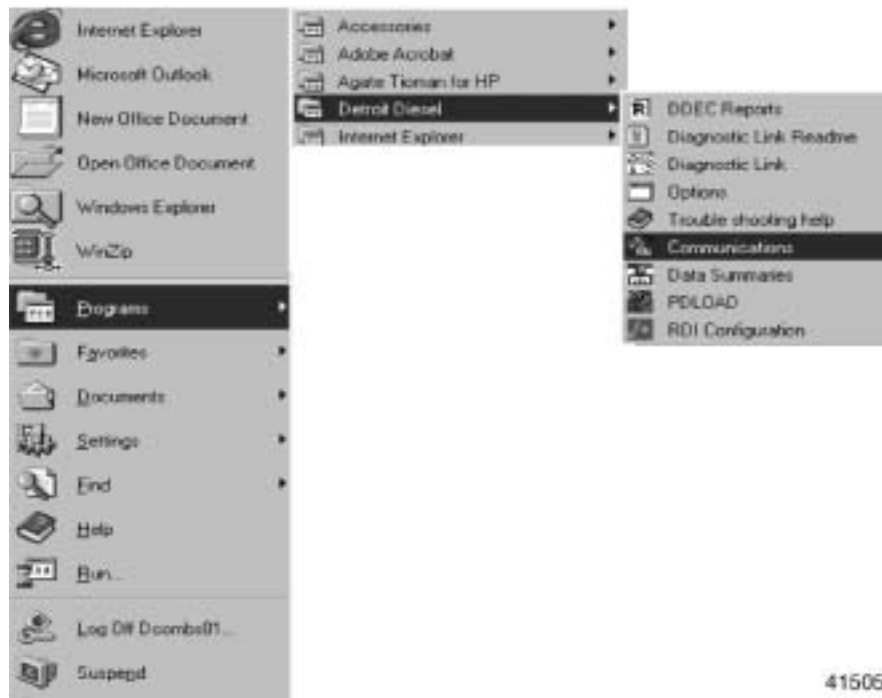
Internet Explorer
Microsoft Outlook
New Office Document
Open Office Document
Windows Explorer
WinZip
Programs
Favorites
Documents
Settings
Find
Help
Run...
Log Off Doombs01...
Suspend

Accessories
Adobe Acrobat
Agate Tioman for HP
Detroit Diesel
Internet Explorer

DDEC Reports
Diagnostic Link Readme
Diagnostic Link
Options
Trouble shooting help
Communications
Data Summaries
PDLOAD
RDI Configuration

41506